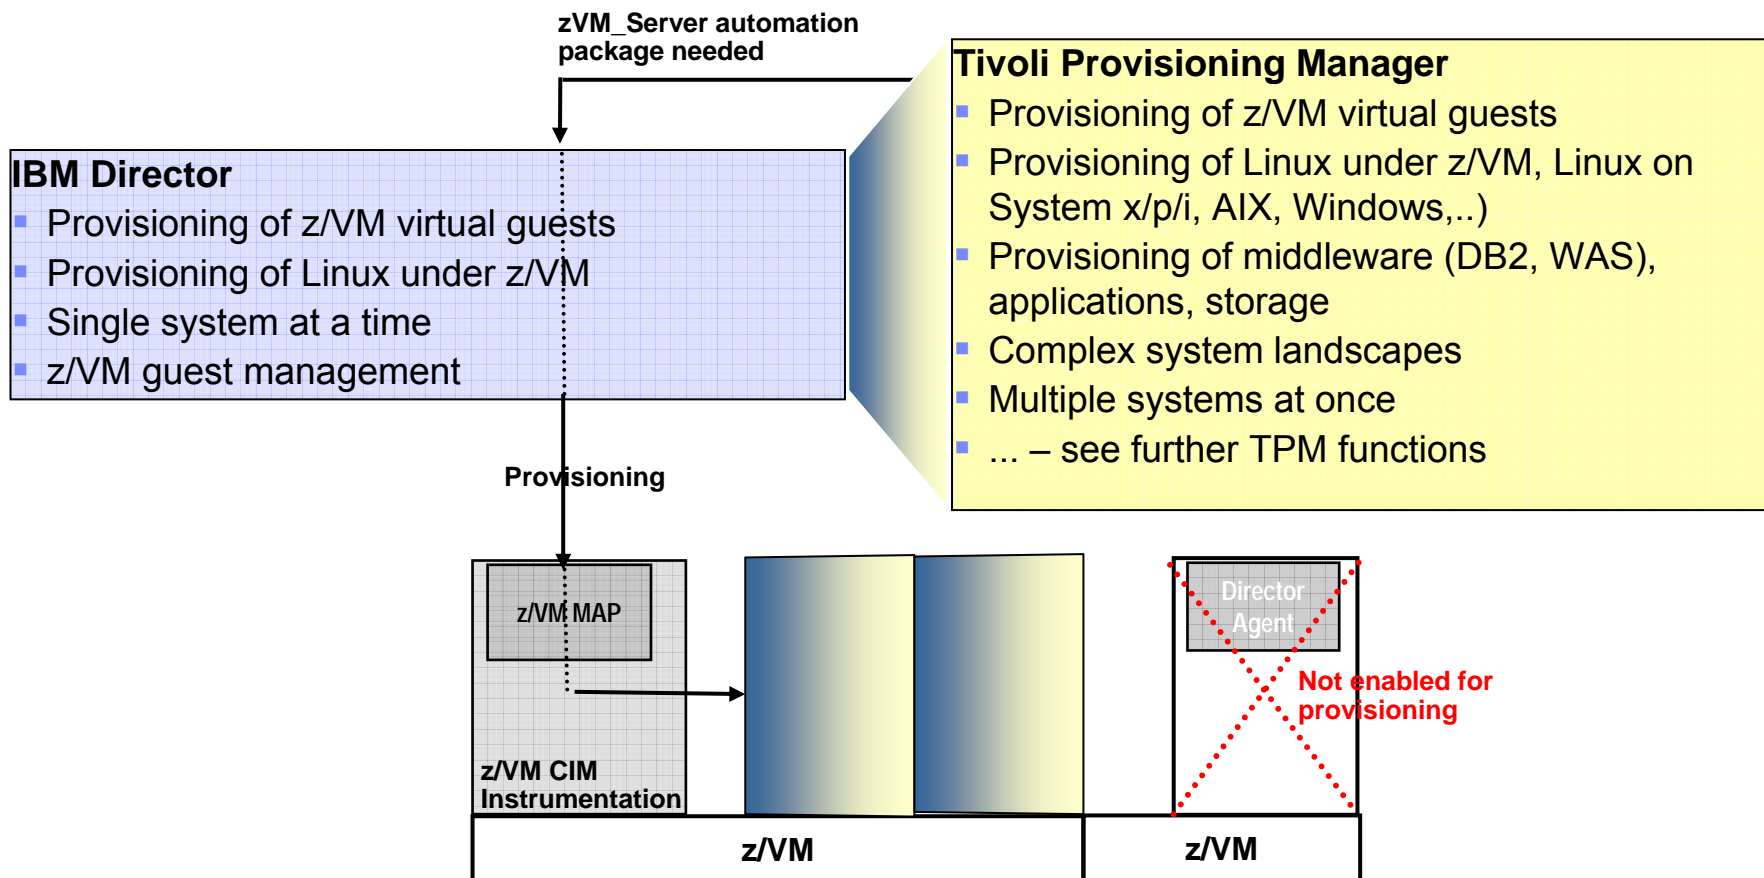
zVM_Server automation package needed

IBM Director
- Provisioning of z/VM virtual guests
- Provisioning of Linux under z/VM
- Single system at a time
- z/VM guest management

Tivoli Provisioning Manager
- Provisioning of z/VM virtual guests
- Provisioning of Linux under z/VM, Linux on System x/p/i, AIX, Windows,..)
- Provisioning of middleware (DB2, WAS), applications, storage
- Complex system landscapes
- Multiple systems at once
- ... – see further TPM functions

Provisioning

z/VM MAP

z/VM CIM Instrumentation

Director Agent

Not enabled for provisioning

z/VM

z/VM